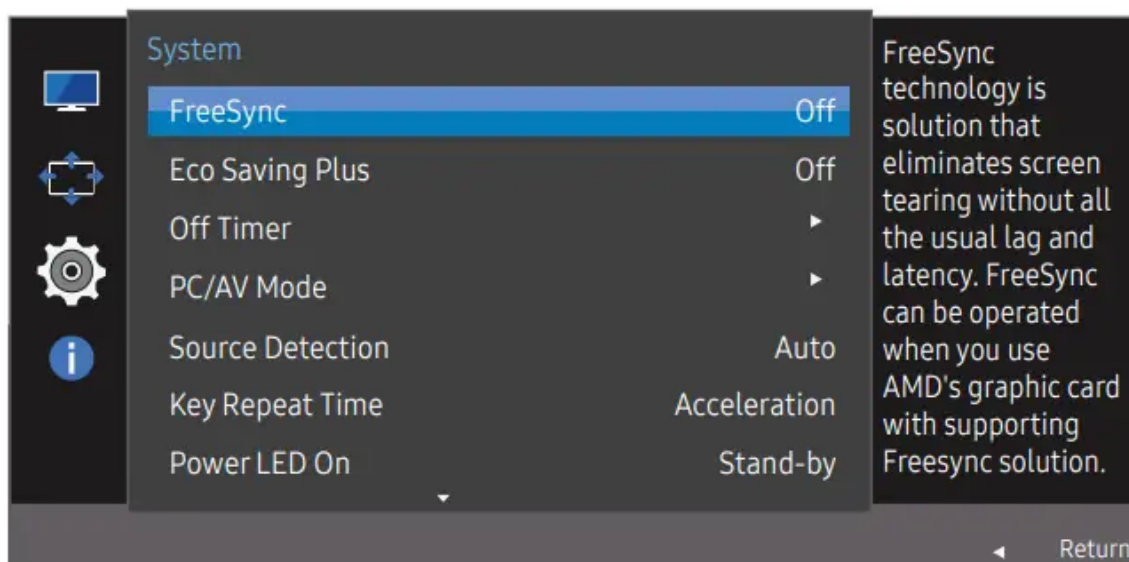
System

| | |
|---|---|
| FreeSync | Off |
| Eco Saving Plus | Off |
| Off Timer | ▸ |
| PC/AV Mode | ▸ |
| Source Detection | Auto |
| Key Repeat Time | Acceleration |
| Power LED On | Stand-by |

FreeSync technology is solution that eliminates screen tearing without all the usual lag and latency. FreeSync can be operated when you use AMD's graphic card with supporting Freesync solution.

◂ Return